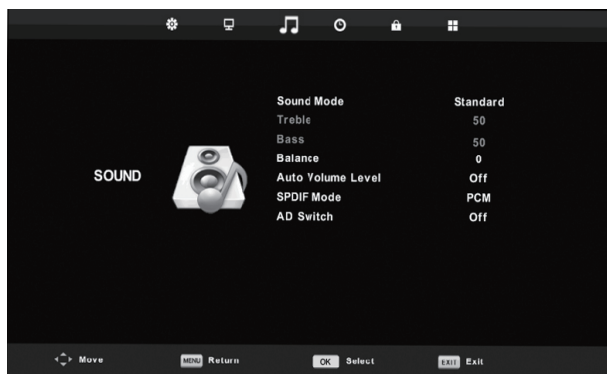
SOUND

| | |
|---|---|
| Sound Mode | Standard |
| Treble | 50 |
| Bass | 50 |
| Balance | 0 |
| Auto Volume Level | Off |
| SPDIF Mode | PCM |
| AD Switch | Off |

Move MENU Return OK Select EXIT Exit